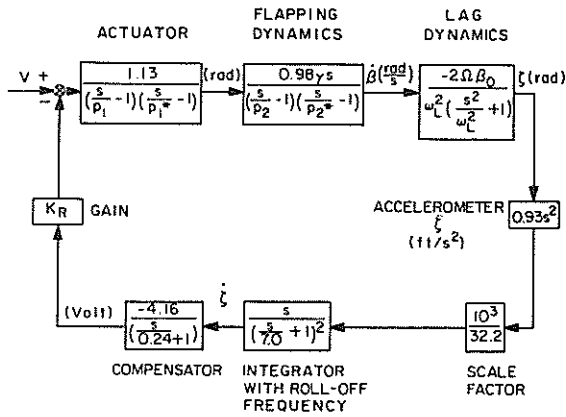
ACTUATOR

FLAPPING DYNAMICS

LAG DYNAMICS

V +

−

$\frac{1.13}{(\frac{s}{p_1}-1)(\frac{s}{p_1^*}-1)}$

(rad)

$\frac{0.98\gamma s}{(\frac{s}{p_2}-1)(\frac{s}{p_2^*}-1)}$

$\dot{\beta}(\frac{rad}{s})$

$\frac{-2\Omega\beta_0}{\omega_L^2(\frac{s^2}{\omega_L^2}+1)}$

$\zeta$ (rad)

$K_R$ GAIN

ACCELEROMETER $\ddot{\zeta}$ (ft/s$^2$)

$0.93s^2$

$\dot{\zeta}$

(Volt)

$\frac{-4.16}{(\frac{s}{0.24}+1)}$

$\frac{s}{(\frac{s}{7.0}+1)^2}$

$\frac{10^3}{32.2}$

COMPENSATOR

INTEGRATOR WITH ROLL-OFF FREQUENCY

SCALE FACTOR